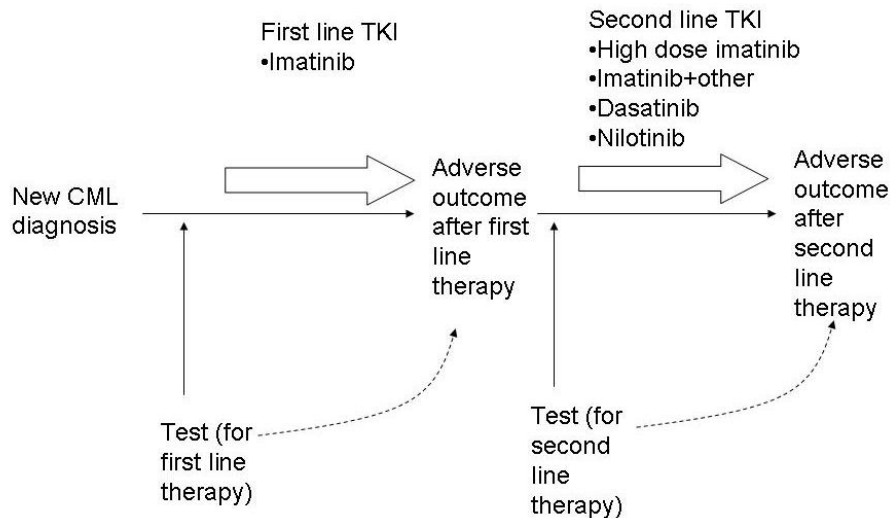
First line TKI
•Imatinib

Second line TKI
•High dose imatinib
•Imatinib+other
•Dasatinib
•Nilotinib

New CML diagnosis

Adverse outcome after first line therapy

Adverse outcome after second line therapy

Test (for first line therapy)

Test (for second line therapy)